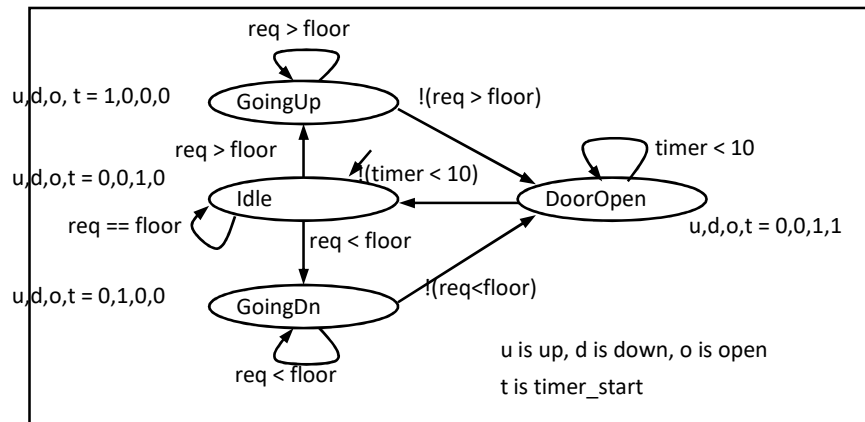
req > floor

u,d,o, t = 1,0,0,0

GoingUp

!(req > floor)

timer < 10

req > floor

u,d,o,t = 0,0,1,0

!(timer < 10)

Idle

DoorOpen

req == floor

req < floor

u,d,o,t = 0,0,1,1

u,d,o,t = 0,1,0,0

GoingDn

!(req<floor)

u is up, d is down, o is open

req < floor

t is timer_start